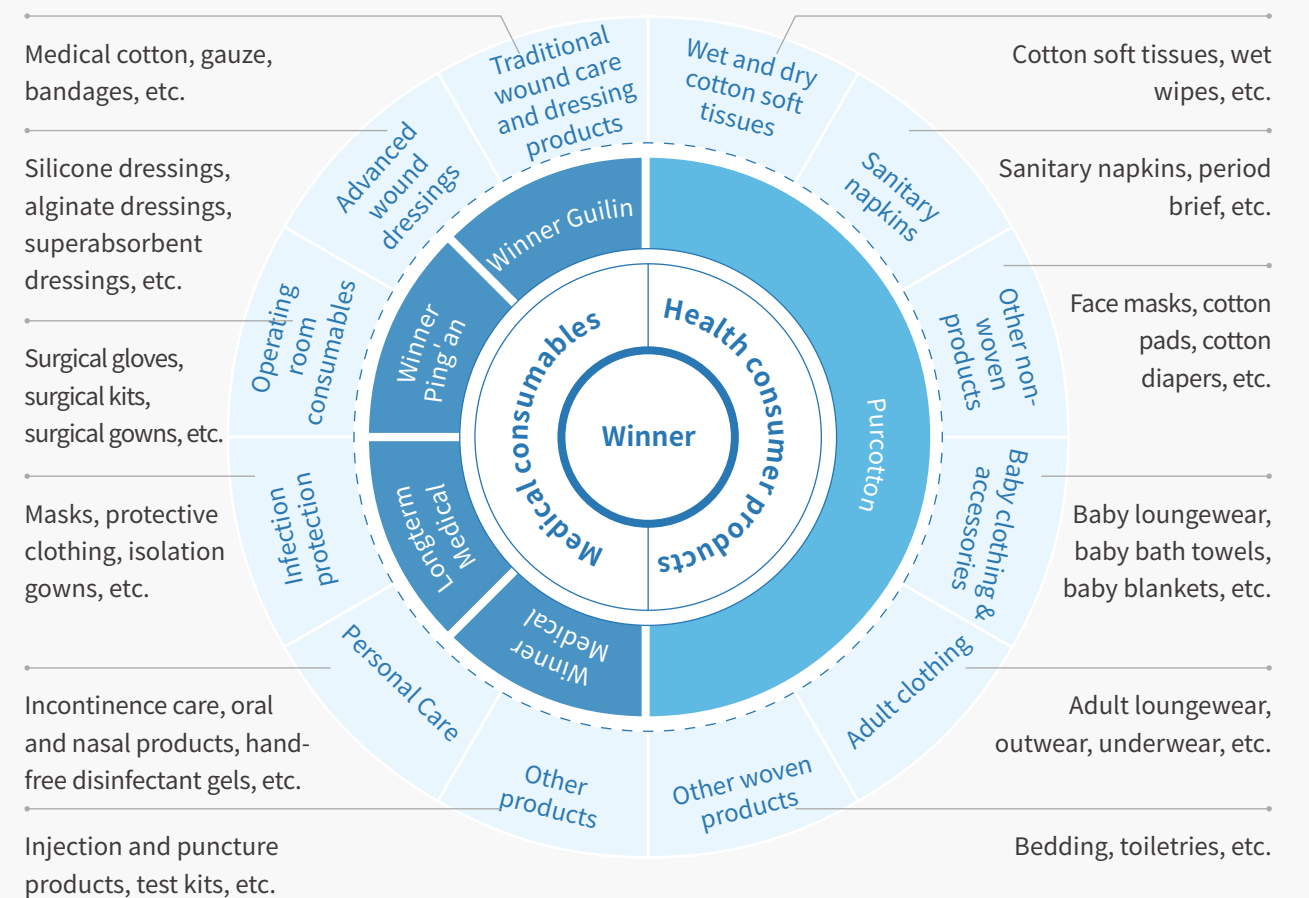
Medical cotton, gauze, bandages, etc.

Silicone dressings, alginate dressings, superabsorbent dressings, etc.

Surgical gloves, surgical kits, surgical gowns, etc.

Masks, protective clothing, isolation gowns, etc.

Incontinence care, oral and nasal products, hand-free disinfectant gels, etc.

Injection and puncture products, test kits, etc.

Traditional wound care and dressing products

Advanced wound dressings

Operating room consumables

Infection protection

Personal Care

Other products

Wet and dry cotton soft tissues

Sanitary napkins

Other non-woven products

Baby clothing & accessories

Adult clothing

Other woven products

Winner Guilin

Winner Ping'an

Longterm Medical

Winner Medical

Purcotton

Medical consumables

Health consumer products

Winner

Cotton soft tissues, wet wipes, etc.

Sanitary napkins, period brief, etc.

Face masks, cotton pads, cotton diapers, etc.

Baby loungewear, baby bath towels, baby blankets, etc.

Adult loungewear, outwear, underwear, etc.

Bedding, toiletries, etc.